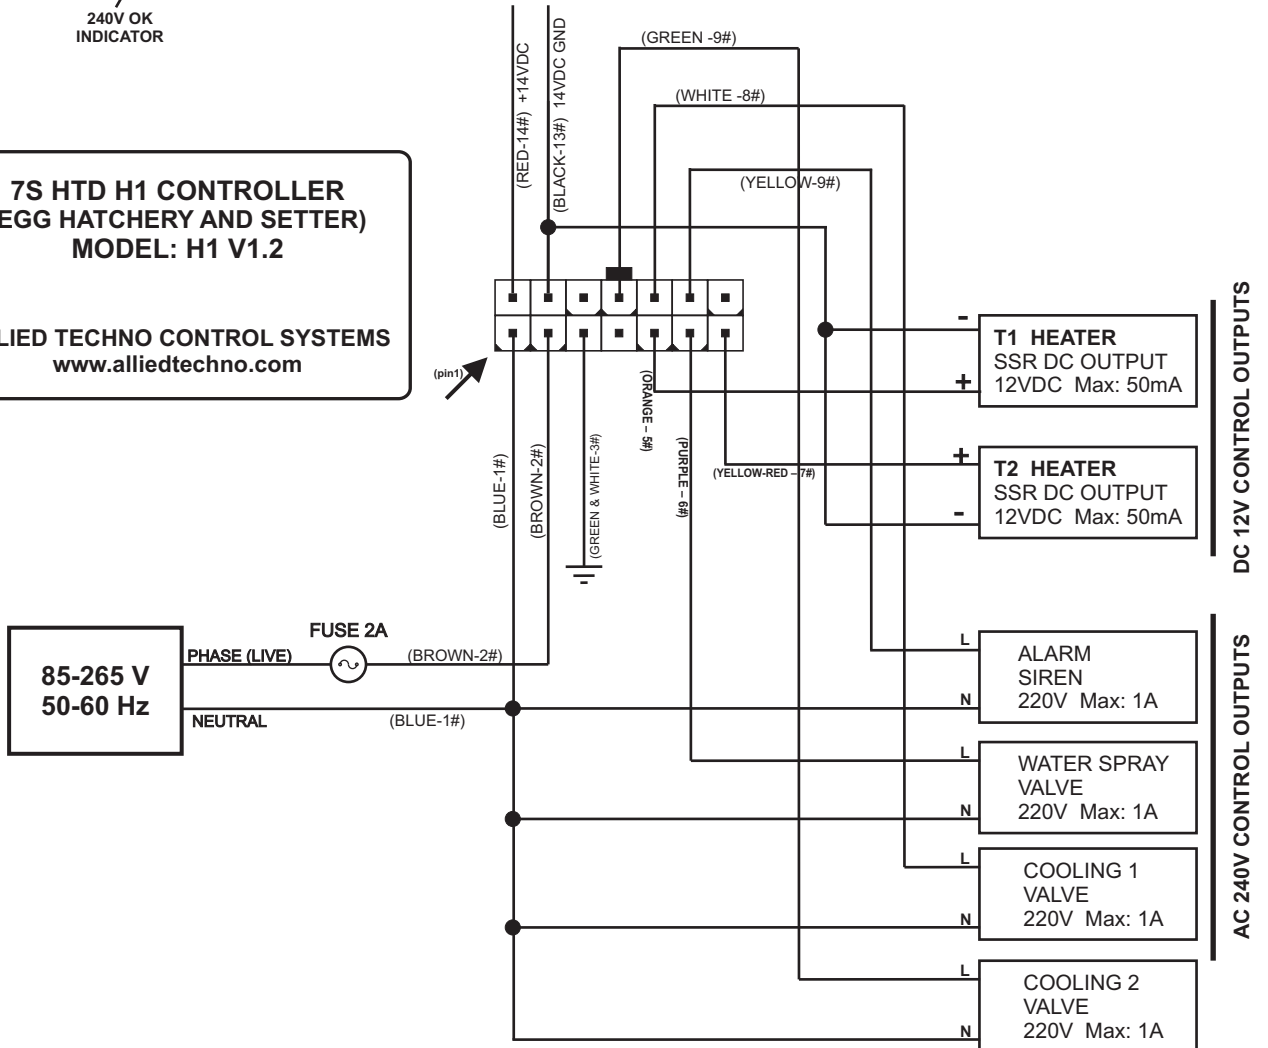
240V OK INDICATOR

7S HTD H1 CONTROLLER
EGG HATCHERY AND SETTER)
MODEL: H1 V1.2

LIED TECHNO CONTROL SYSTEMS
www.alliedtechno.com

(RED-14#) +14VDC
(BLACK-13#) 14VDC GND
(GREEN -9#)
(WHITE -8#)
(YELLOW-9#)

(pin1)
(BLUE-1#)
(BROWN-2#)
(GREEN & WHITE-3#)
(ORANGE – 5#)
(PURPLE – 6#)
(YELLOW-RED – 7#)

-
T1 HEATER
SSR DC OUTPUT
+
12VDC Max: 50mA

+
T2 HEATER
SSR DC OUTPUT
-
12VDC Max: 50mA

DC 12V CONTROL OUTPUTS

85-265 V
50-60 Hz

FUSE 2A
PHASE (LIVE)
(BROWN-2#)
NEUTRAL
(BLUE-1#)

L
ALARM
SIREN
N
220V Max: 1A

L
WATER SPRAY
VALVE
N
220V Max: 1A

L
COOLING 1
VALVE
N
220V Max: 1A

L
COOLING 2
VALVE
N
220V Max: 1A

AC 240V CONTROL OUTPUTS